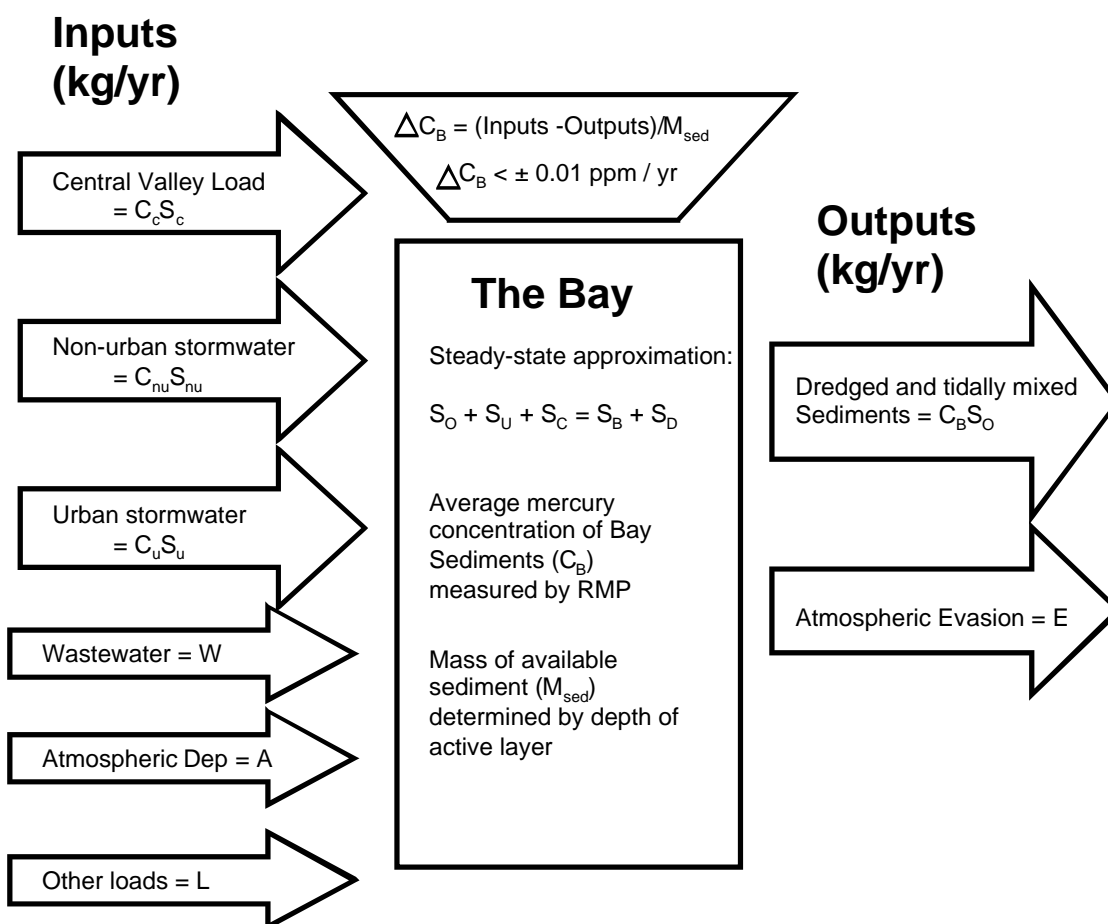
Inputs (kg/yr)

$\Delta C_B$ = (Inputs -Outputs)/$M_{sed}$

$\Delta C_B$ < ± 0.01 ppm / yr

Central Valley Load = $C_cS_c$

Non-urban stormwater = $C_{nu}S_{nu}$

Urban stormwater = $C_uS_u$

Wastewater = W

Atmospheric Dep = A

Other loads = L

The Bay

Steady-state approximation:

$S_O + S_U + S_C = S_B + S_D$

Average mercury concentration of Bay Sediments ($C_B$) measured by RMP

Mass of available sediment ($M_{sed}$) determined by depth of active layer

Outputs (kg/yr)

Dredged and tidally mixed Sediments = $C_BS_O$

Atmospheric Evasion = E